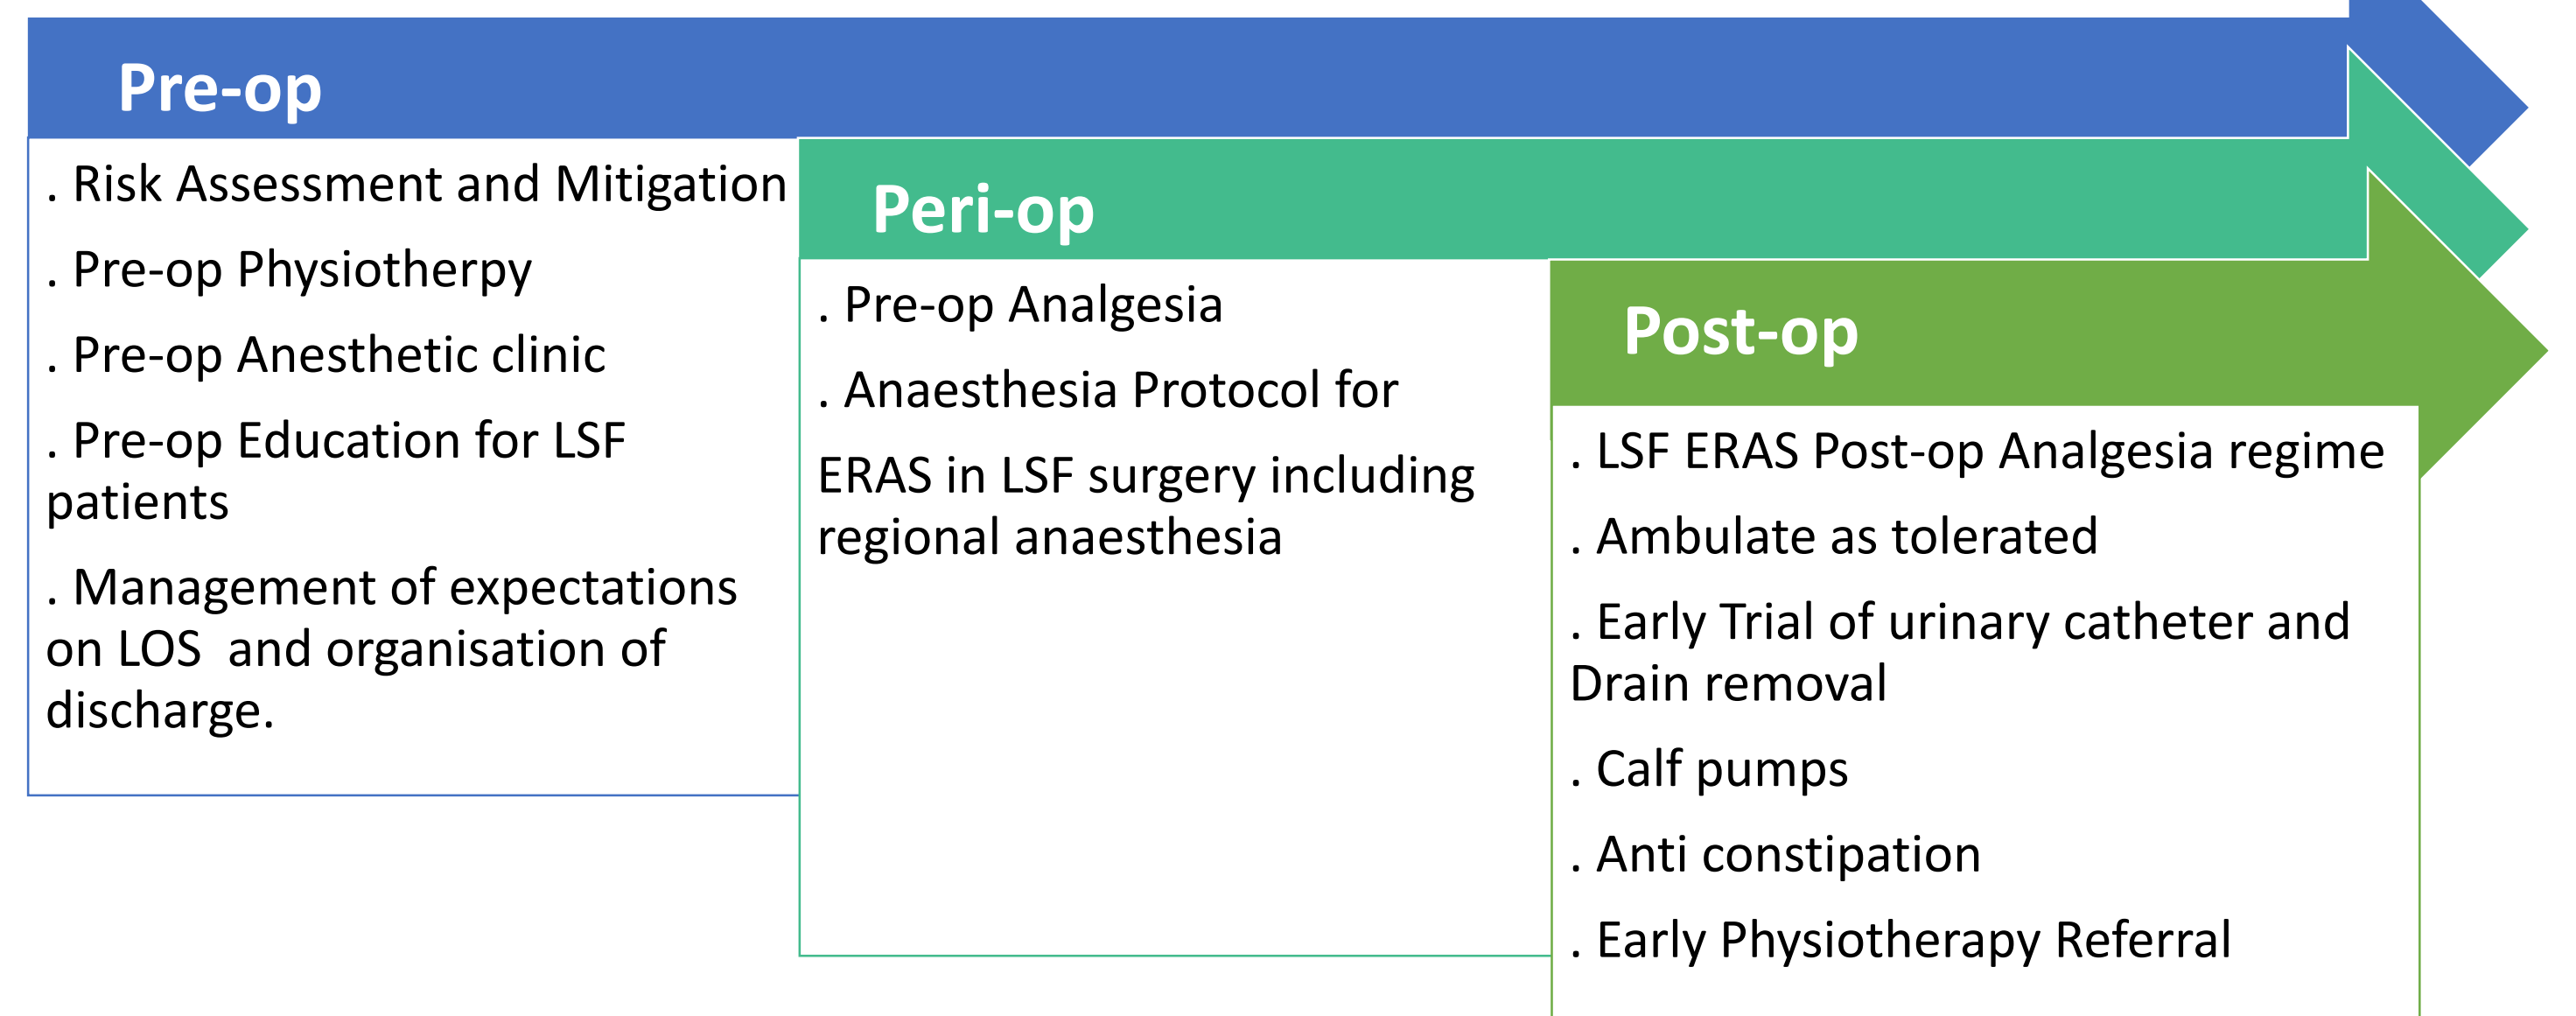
Pre-op

. Risk Assessment and Mitigation

. Pre-op Physiotherpy

. Pre-op Anesthetic clinic

. Pre-op Education for LSF patients

. Management of expectations on LOS  and organisation of discharge.

Peri-op

. Pre-op Analgesia

. Anaesthesia Protocol for

ERAS in LSF surgery including regional anaesthesia

Post-op

. LSF ERAS Post-op Analgesia regime

. Ambulate as tolerated

. Early Trial of urinary catheter and Drain removal

. Calf pumps

. Anti constipation

. Early Physiotherapy Referral